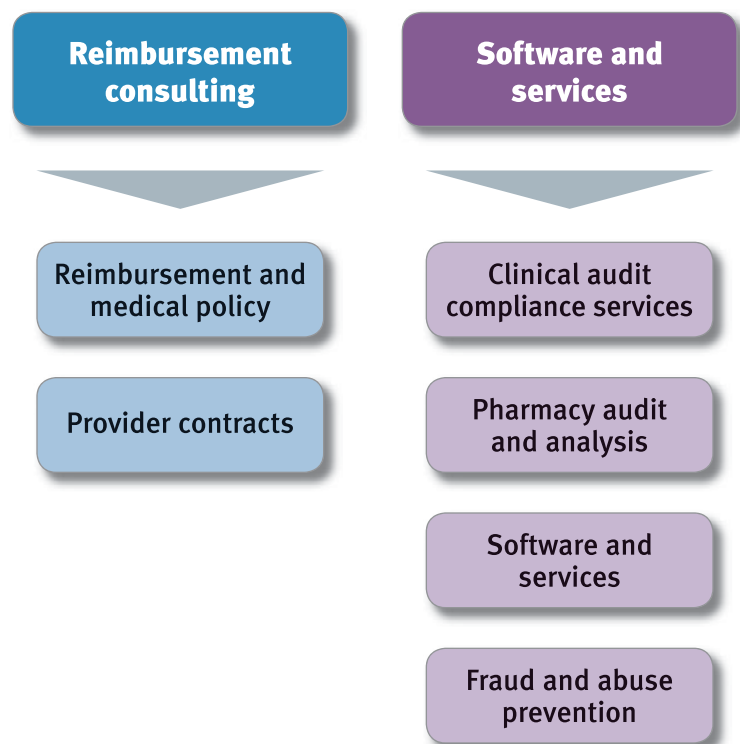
Reimbursement consulting

Reimbursement and medical policy

Provider contracts

Software and services

Clinical audit compliance services

Pharmacy audit and analysis

Software and services

Fraud and abuse prevention